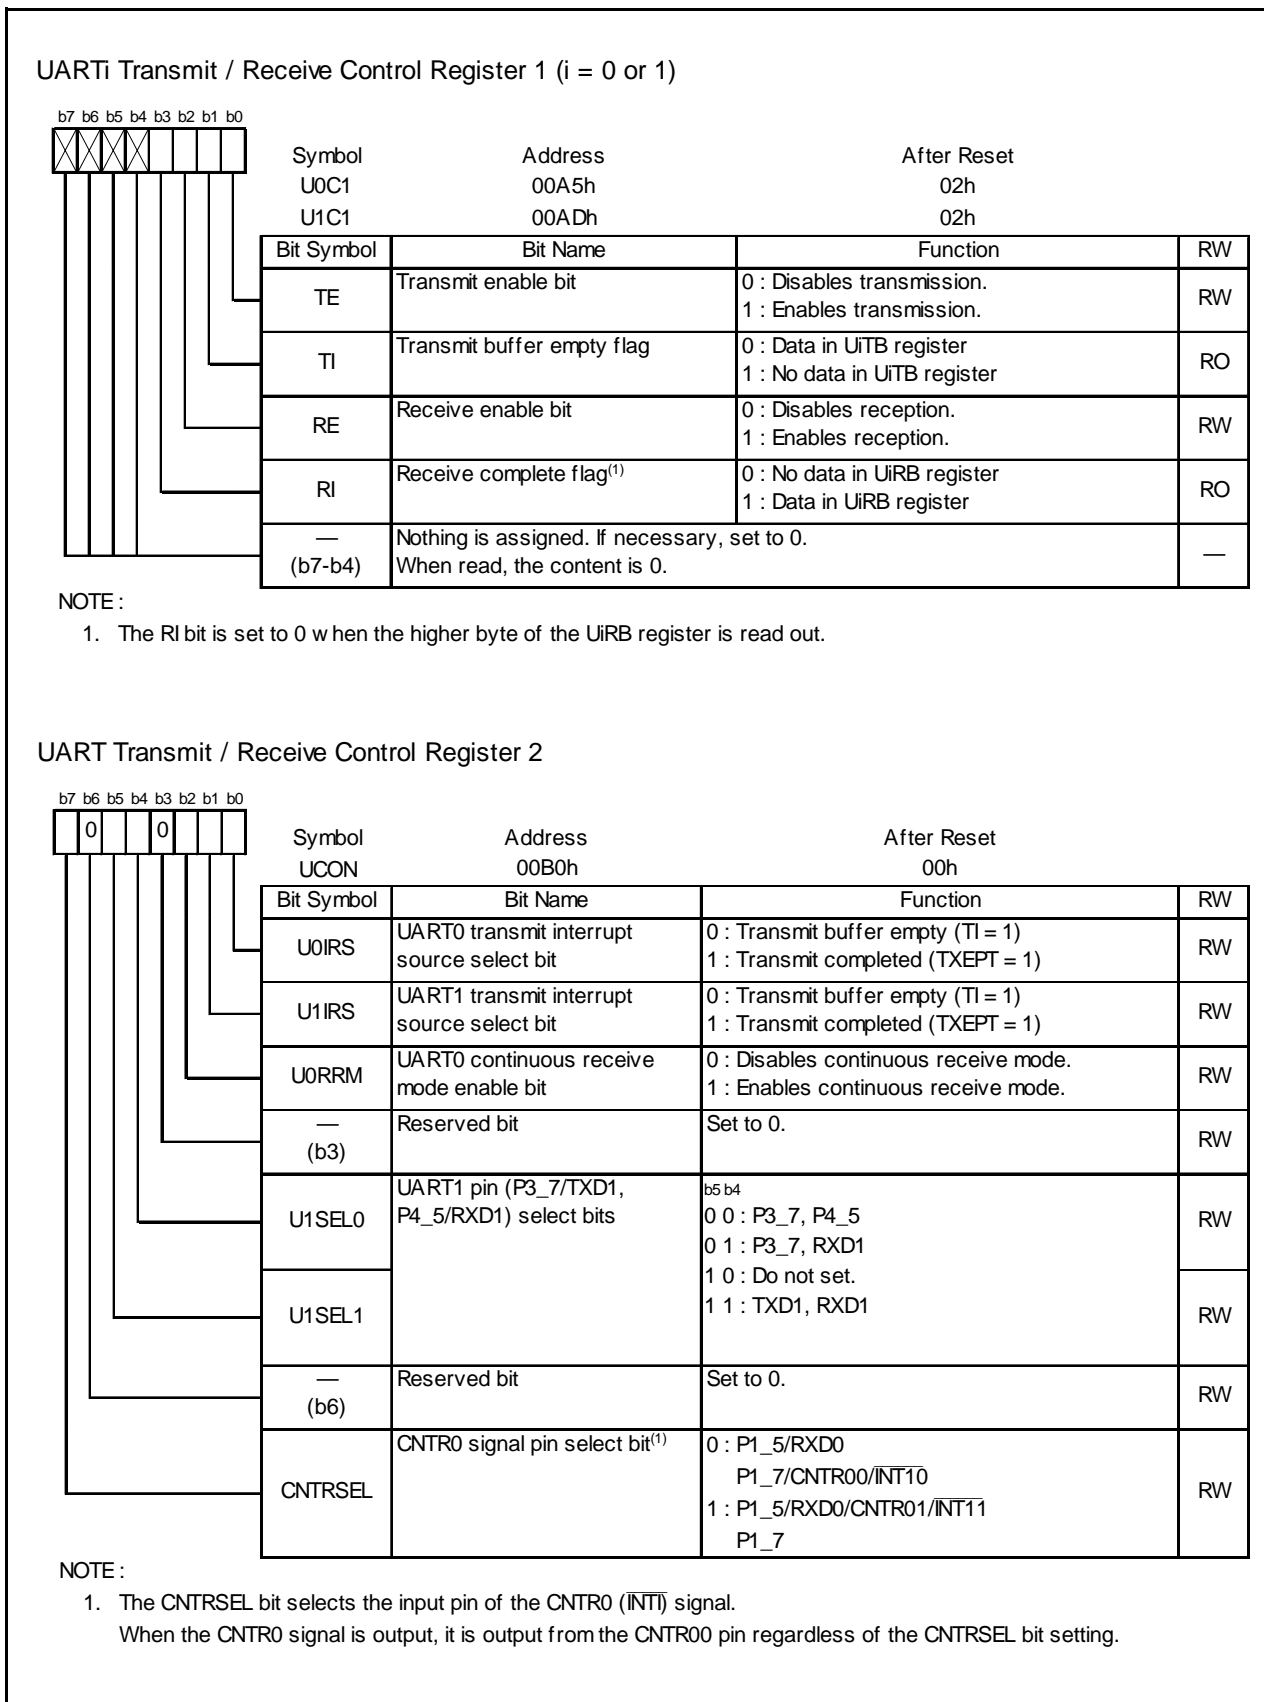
UARTi Transmit / Receive Control Register 1 (i = 0 or 1)

b7 b6 b5 b4 b3 b2 b1 b0

| Symbol | Address | After Reset |
|---|---|---|
| U0C1 | 00A5h | 02h |
| U1C1 | 00ADh | 02h |

| Bit Symbol | Bit Name | Function | RW |
|---|---|---|---|
| TE | Transmit enable bit | 0 : Disables transmission. 1 : Enables transmission. | RW |
| TI | Transmit buffer empty flag | 0 : Data in UiTB register 1 : No data in UiTB register | RO |
| RE | Receive enable bit | 0 : Disables reception. 1 : Enables reception. | RW |
| RI | Receive complete flag$^{(1)}$ | 0 : No data in UiRB register 1 : Data in UiRB register | RO |
| — (b7-b4) | Nothing is assigned. If necessary, set to 0. When read, the content is 0. | | — |

NOTE :
1. The RI bit is set to 0 w hen the higher byte of the UiRB register is read out.

UART Transmit / Receive Control Register 2

b7 b6 b5 b4 b3 b2 b1 b0
0 0

| Symbol | Address | After Reset |
|---|---|---|
| UCON | 00B0h | 00h |

| Bit Symbol | Bit Name | Function | RW |
|---|---|---|---|
| U0IRS | UART0 transmit interrupt source select bit | 0 : Transmit buffer empty (TI = 1) 1 : Transmit completed (TXEPT = 1) | RW |
| U1IRS | UART1 transmit interrupt source select bit | 0 : Transmit buffer empty (TI = 1) 1 : Transmit completed (TXEPT = 1) | RW |
| U0RRM | UART0 continuous receive mode enable bit | 0 : Disables continuous receive mode. 1 : Enables continuous receive mode. | RW |
| — (b3) | Reserved bit | Set to 0. | RW |
| U1SEL0 | UART1 pin (P3_7/TXD1, P4_5/RXD1) select bits | b5 b4 0 0 : P3_7, P4_5 0 1 : P3_7, RXD1 1 0 : Do not set. 1 1 : TXD1, RXD1 | RW |
| U1SEL1 | | | RW |
| — (b6) | Reserved bit | Set to 0. | RW |
| CNTRSEL | CNTR0 signal pin select bit$^{(1)}$ | 0 : P1_5/RXD0 P1_7/CNTR00/$\overline{INT10}$ 1 : P1_5/RXD0/CNTR01/$\overline{INT11}$ P1_7 | RW |

NOTE :
1. The CNTRSEL bit selects the input pin of the CNTR0 ($\overline{INTI}$) signal.
When the CNTR0 signal is output, it is output from the CNTR00 pin regardless of the CNTRSEL bit setting.